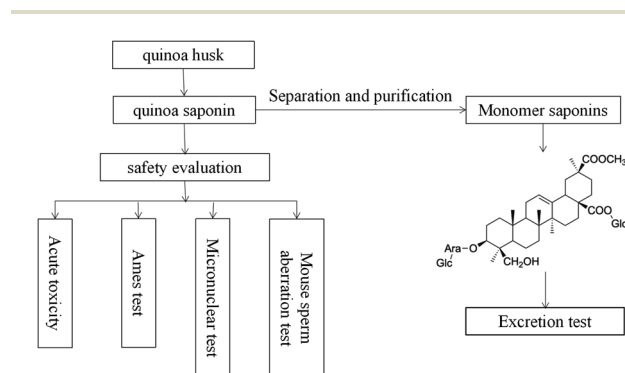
quinoa husk

quinoa saponin

Separation and purification

Monomer saponins

safety evaluation

Acute toxicity

Ames test

Micronuclear test

Mouse sperm aberration test

COOCH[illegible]

COO
Glc

Ara–O
Glc

CH$_2$OH

Excretion test